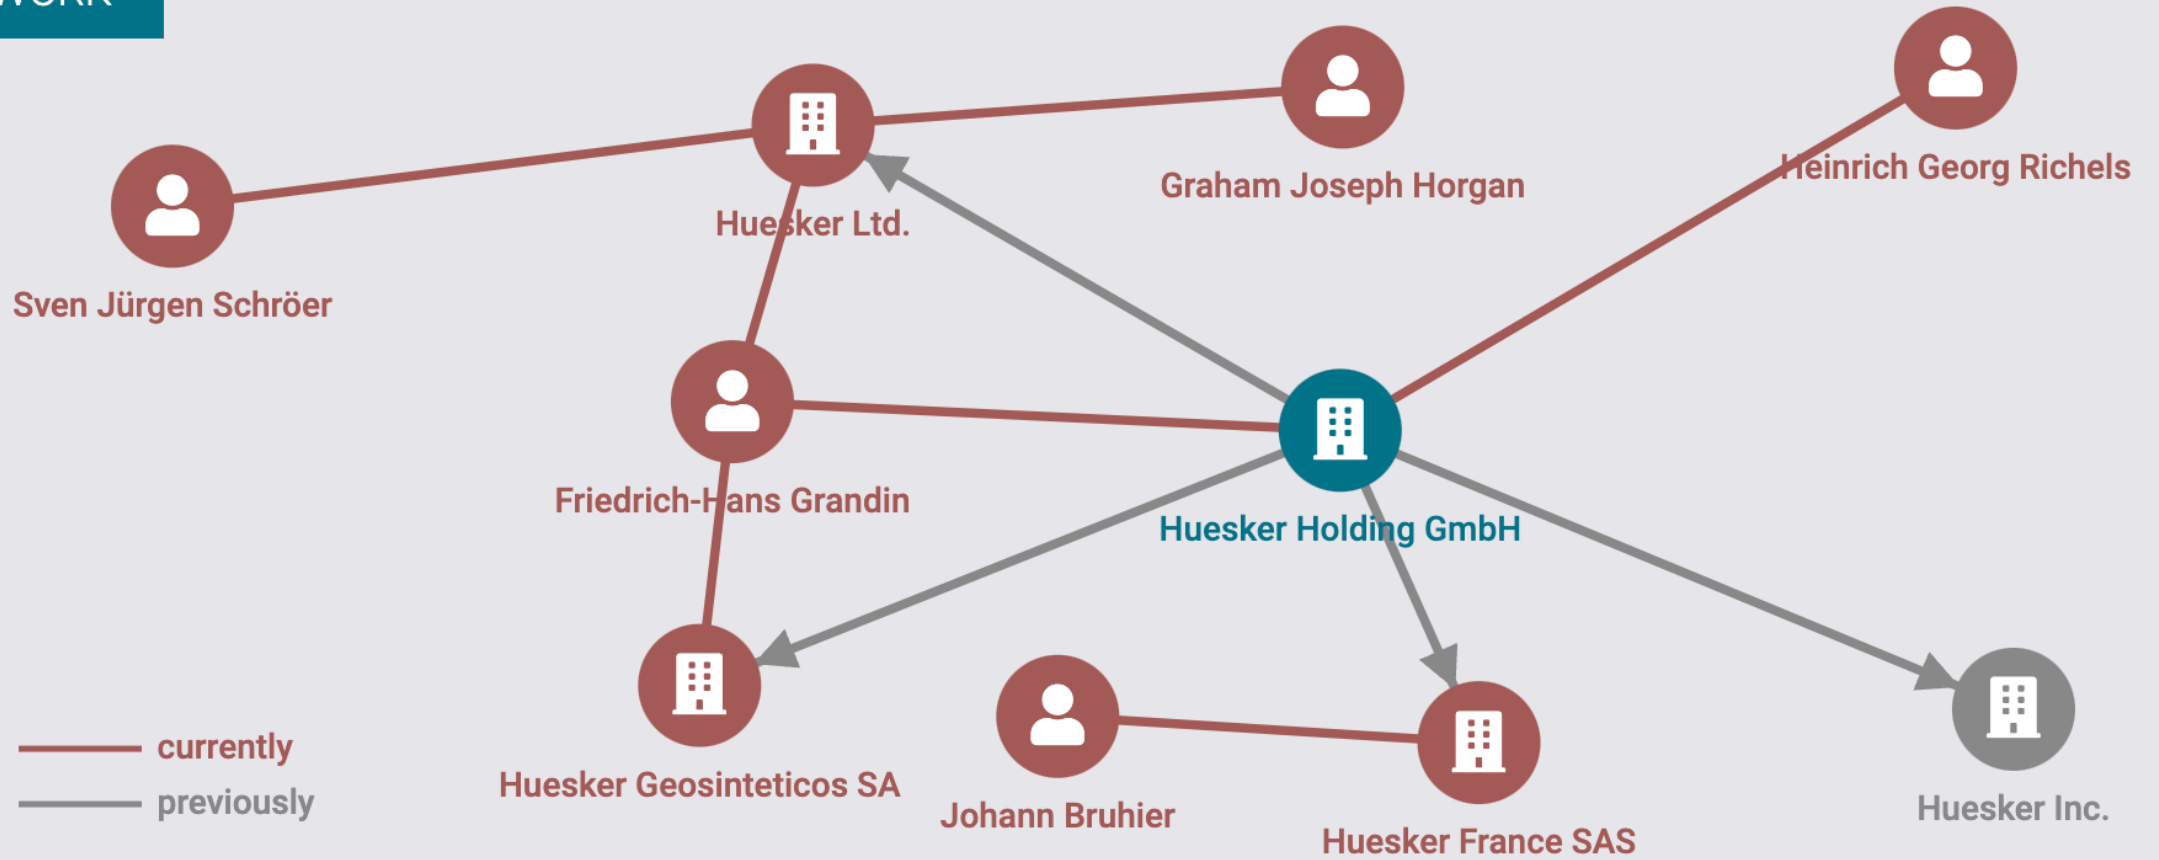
Huesker Ltd.

Graham Joseph Horgan

Heinrich Georg Richels

Sven Jürgen Schröer

Friedrich-Hans Grandin

Huesker Holding GmbH

currently

previously

Huesker Geosinteticos SA

Johann Bruhier

Huesker France SAS

Huesker Inc.